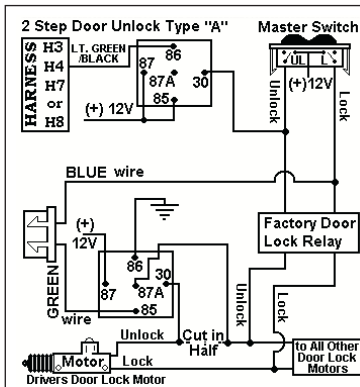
2 Step Door Unlock Type "A"

Master Switch

HARNESS H3 H4 H7 or H8

LT. GREEN /BLACK

87 86 87A 30 85

(+) 12V

UL L

(+)12V

Unlock

Lock

BLUE wire

Factory Door Lock Relay

(+) 12V

GREEN wire

86 87 87A 30 85

Unlock

Lock

Unlock

Lock

Cut in Half

Motor

to All Other Door Lock Motors

Drivers Door Lock Motor